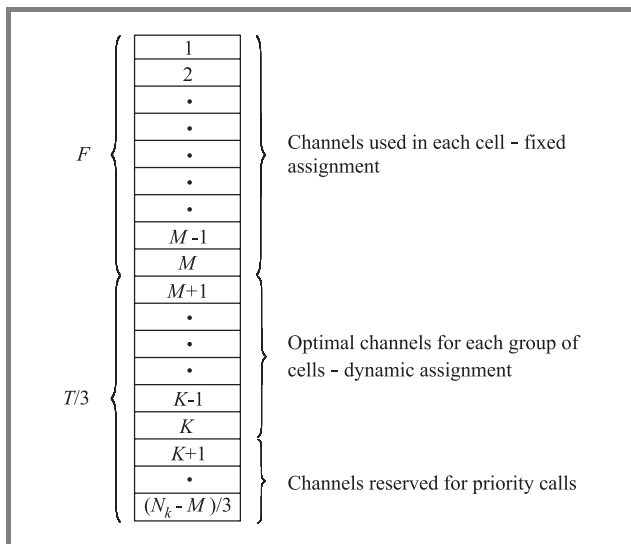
$F$

$T/3$

| 1 |
|---|
| 2 |
| • |
| • |
| • |
| • |
| • |
| $M$-1 |
| $M$ |
| $M$+1 |
| • |
| • |
| • |
| $K$-1 |
| $K$ |
| $K$+1 |
| • |
| $(N_k - M)/3$ |

Channels used in each cell - fixed assignment

Optimal channels for each group of cells - dynamic assignment

Channels reserved for priority calls